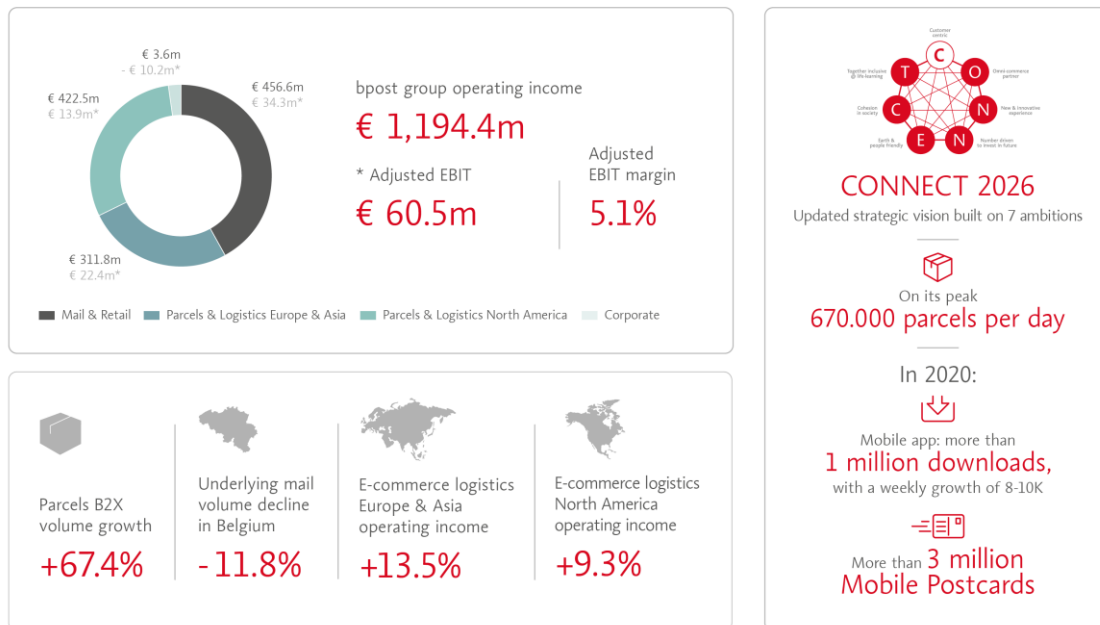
€ 3.6m
- € 10.2m*

€ 456.6m
€ 34.3m*

€ 422.5m
€ 13.9m*

€ 311.8m
€ 22.4m*

bpost group operating income

€ 1,194.4m

* Adjusted EBIT

€ 60.5m

Adjusted EBIT margin

5.1%

Mail & Retail
Parcels & Logistics Europe & Asia
Parcels & Logistics North America
Corporate

Customer centric
Omni-commerce partner
New & innovative experience
Number driven to invest in future
Earth & people friendly
Cohesion in society
Together inclusive @ life-learning

C O N N E C T

CONNECT 2026

Updated strategic vision built on 7 ambitions

On its peak

670.000 parcels per day

In 2020:

Mobile app: more than

1 million downloads,

with a weekly growth of 8-10K

More than 3 million Mobile Postcards

Parcels B2X volume growth

+67.4%

Underlying mail volume decline in Belgium

-11.8%

E-commerce logistics Europe & Asia operating income

+13.5%

E-commerce logistics North America operating income

+9.3%